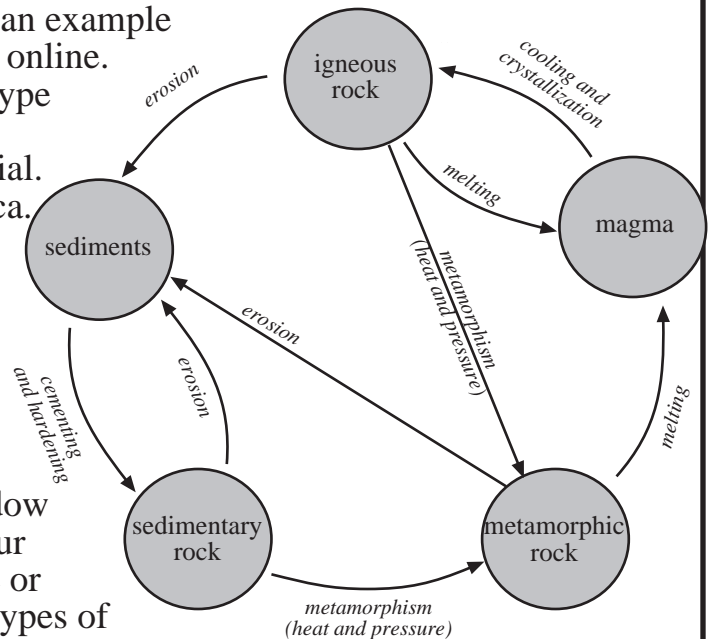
an example online. ype

ial. ca.

low ur or ypes of

igneous rock

erosion

cooling and crystallization

melting

magma

sediments

metamorphism (heat and pressure)

erosion

cementing and hardening

erosion

melting

sedimentary rock

metamorphic rock

metamorphism (heat and pressure)